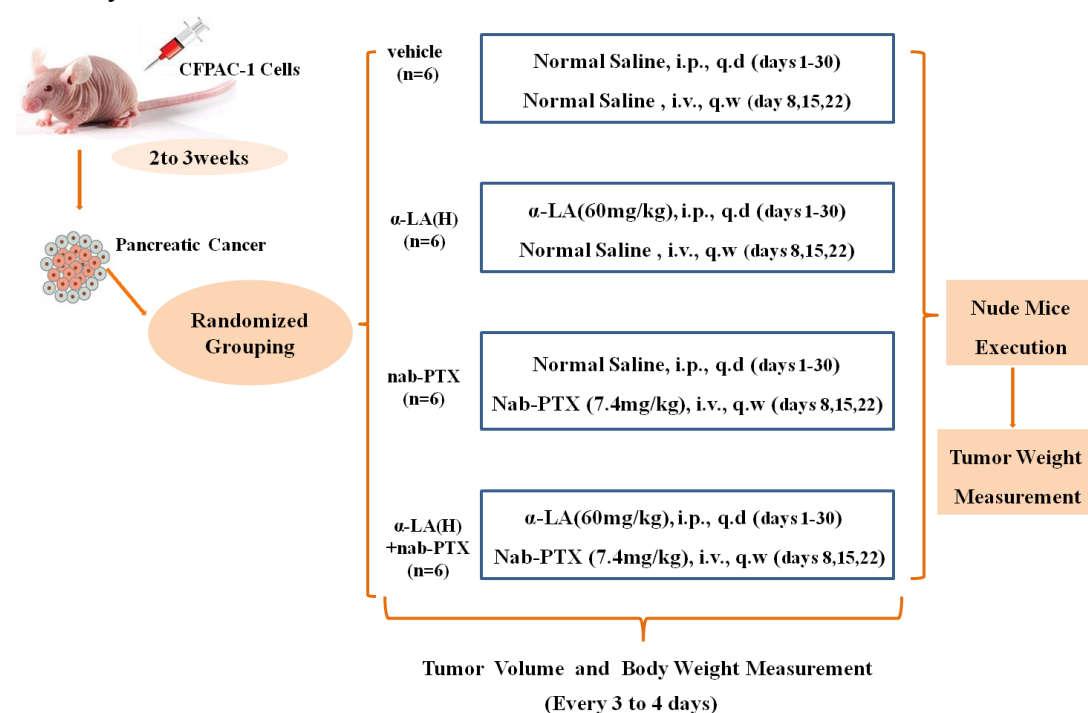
CFPAC-1 Cells

2to 3weeks

Pancreatic Cancer

Randomized Grouping

vehicle (n=6)

Normal Saline, i.p., q.d (days 1-30)
Normal Saline , i.v., q.w (day 8,15,22)

α-LA(H) (n=6)

α-LA(60mg/kg), i.p., q.d (days 1-30)
Normal Saline , i.v., q.w (days 8,15,22)

nab-PTX (n=6)

Normal Saline, i.p., q.d (days 1-30)
Nab-PTX (7.4mg/kg), i.v., q.w (days 8,15,22)

α-LA(H) +nab-PTX (n=6)

α-LA(60mg/kg), i.p., q.d (days 1-30)
Nab-PTX (7.4mg/kg), i.v., q.w (days 8,15,22)

Nude Mice Execution

Tumor Weight Measurement

Tumor Volume and Body Weight Measurement (Every 3 to 4 days)